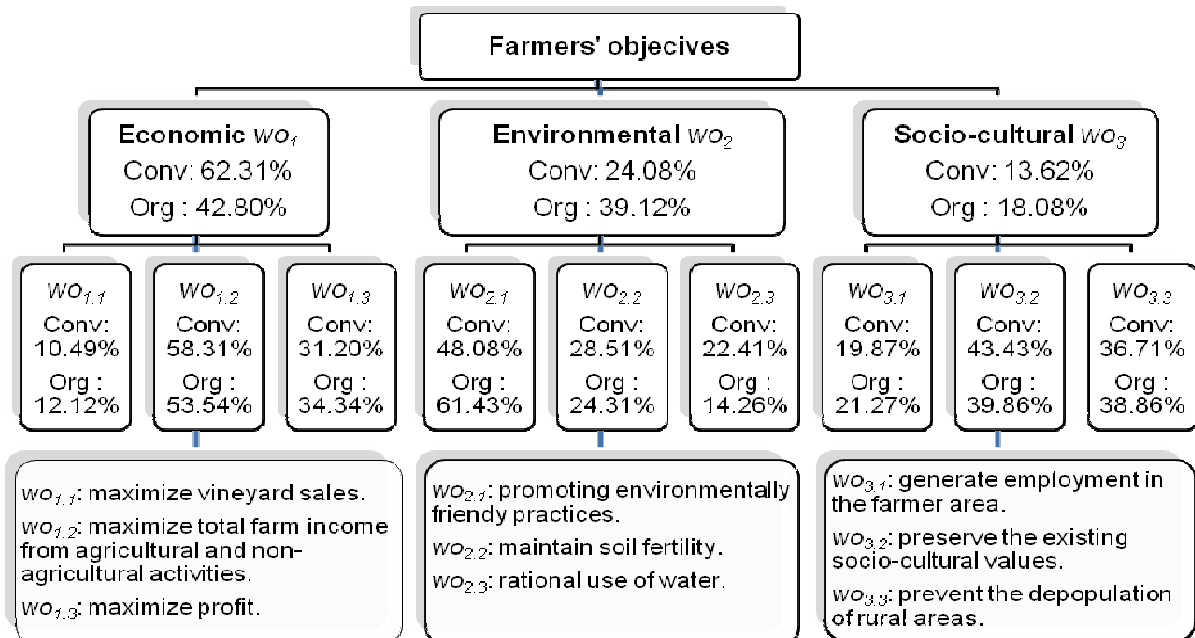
Farmers' objecives

Economic $wo_1$
Conv: 62.31%
Org : 42.80%

Environmental $wo_2$
Conv: 24.08%
Org : 39.12%

Socio-cultural $wo_3$
Conv: 13.62%
Org : 18.08%

$wo_{1.1}$
Conv: 10.49%
Org : 12.12%

$wo_{1.2}$
Conv: 58.31%
Org : 53.54%

$wo_{1.3}$
Conv: 31.20%
Org : 34.34%

$wo_{2.1}$
Conv: 48.08%
Org : 61.43%

$wo_{2.2}$
Conv: 28.51%
Org : 24.31%

$wo_{2.3}$
Conv: 22.41%
Org : 14.26%

$wo_{3.1}$
Conv: 19.87%
Org : 21.27%

$wo_{3.2}$
Conv: 43.43%
Org : 39.86%

$wo_{3.3}$
Conv: 36.71%
Org : 38.86%

$wo_{1.1}$: maximize vineyard sales.
$wo_{1.2}$: maximize total farm income from agricultural and non-agricultural activities.
$wo_{1.3}$: maximize profit.

$wo_{2.1}$: promoting environmentally friendly practices.
$wo_{2.2}$: maintain soil fertility.
$wo_{2.3}$: rational use of water.

$wo_{3.1}$: generate employment in the farmer area.
$wo_{3.2}$: preserve the existing socio-cultural values.
$wo_{3.3}$: prevent the depopulation of rural areas.